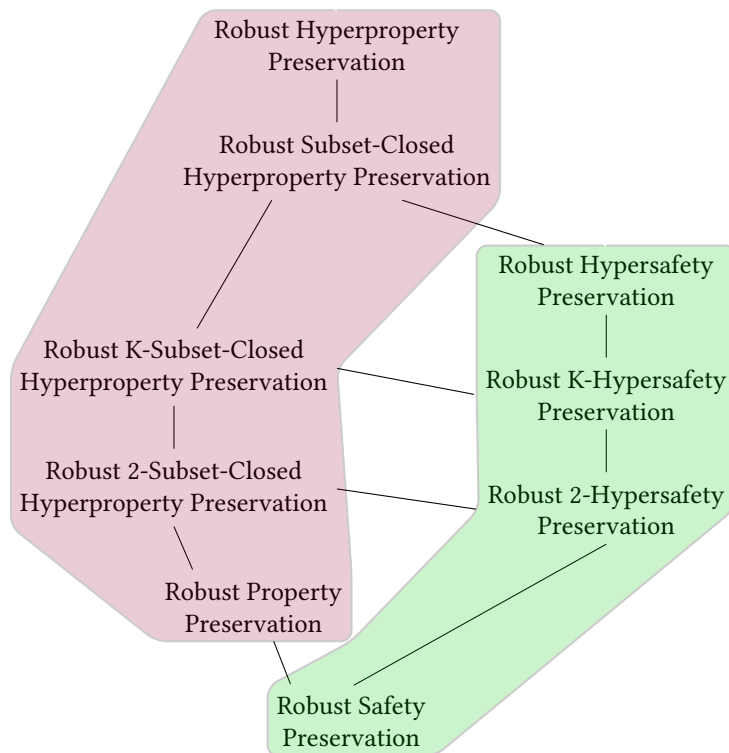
Robust Hyperproperty Preservation

Robust Subset-Closed Hyperproperty Preservation

Robust Hypersafety Preservation

Robust K-Subset-Closed Hyperproperty Preservation

Robust K-Hypersafety Preservation

Robust 2-Subset-Closed Hyperproperty Preservation

Robust 2-Hypersafety Preservation

Robust Property Preservation

Robust Safety Preservation